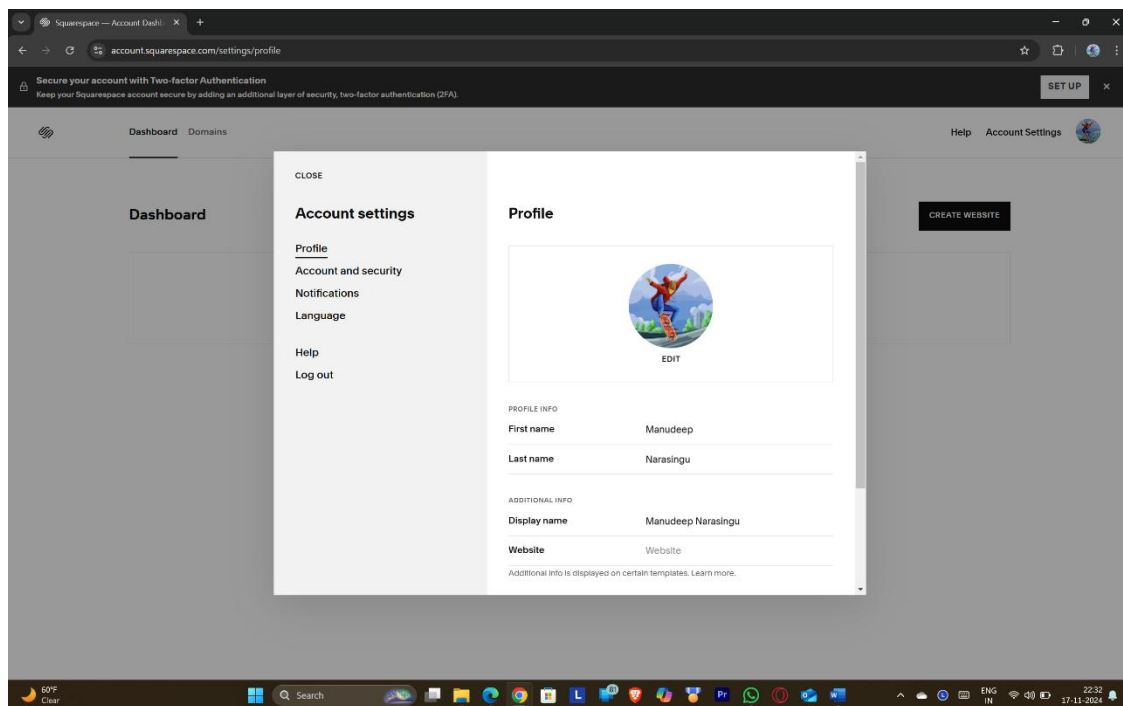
Squarespace — Account Dashb ×

account.squarespace.com/settings/profile

Secure your account with Two-factor Authentication
Keep your Squarespace account secure by adding an additional layer of security, two-factor authentication (2FA).

SET UP

Dashboard Domains

Help Account Settings

Dashboard

CREATE WEBSITE

CLOSE

Account settings

Profile
Account and security
Notifications
Language

Help
Log out

Profile

EDIT

PROFILE INFO

| First name | Manudeep |
|---|---|
| Last name | Narasingu |

ADDITIONAL INFO

| Display name | Manudeep Narasingu |
|---|---|
| Website | Website |

Additional info is displayed on certain templates. Learn more.

60°F
Clear

Search

ENG
IN

22:32
17-11-2024